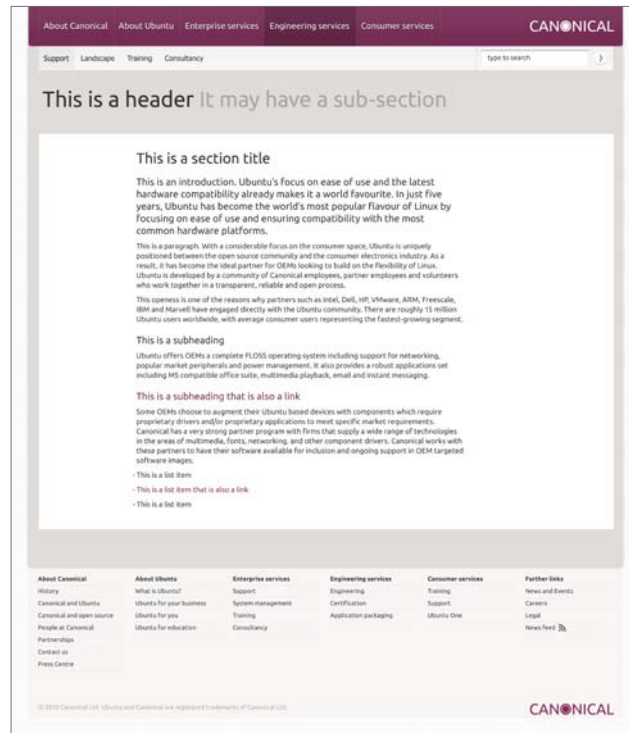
About Canonical About Ubuntu Enterprise services Engineering services Consumer services CANONICAL

Support Landscape Training Consultancy type to search

This is a header It may have a sub-section

This is a section title

This is an introduction. Ubuntu's focus on ease of use and the latest hardware compatibility already makes it a world favourite. In just five years, Ubuntu has become the world's most popular flavour of Linux by focusing on ease of use and ensuring compatibility with the most common hardware platforms.

This is a paragraph. With a considerable focus on the consumer space, Ubuntu is uniquely positioned between the open source community and the consumer electronics industry. As a result, it has become the ideal partner for OEMs looking to build on the flexibility of Linux. Ubuntu is developed by a community of Canonical employees, partner employees and volunteers who work together in a transparent, reliable and open process.

This openess is one of the reasons why partners such as Intel, Dell, HP, VMware, ARM, Freescale, IBM and Marvell have engaged directly with the Ubuntu community. There are roughly 15 million Ubuntu users worldwide, with average consumer users representing the fastest-growing segment.

This is a subheading

Ubuntu offers OEMs a complete FLOSS operating system including support for networking, popular market peripherals and power management. It also provides a robust applications set including MS compatible office suite, multimedia playback, email and instant messaging.

This is a subheading that is also a link

Some OEMs choose to augment their Ubuntu based devices with components which require proprietary drivers and/or proprietary applications to meet specific market requirements. Canonical has a very strong partner program with firms that supply a wide range of technologies in the areas of multimedia, fonts, networking, and other component drivers. Canonical works with these partners to have their software available for inclusion and ongoing support in OEM targeted software images.

- This is a list item
- This is a list item that is also a link
- This is a list item

About Canonical
History
Canonical and Ubuntu
Canonical and open source
People at Canonical
Partnerships
Contact us
Press Centre

About Ubuntu
What is Ubuntu?
Ubuntu for your business
Ubuntu for you
Ubuntu for education

Enterprise services
Support
System management
Training
Consultancy

Engineering services
Engineering
Certification
Application packaging

Consumer services
Training
Support
Ubuntu One

Further links
News and Events
Careers
Legal
News feed

© 2010 Canonical Ltd. Ubuntu and Canonical are registered trademarks of Canonical Ltd.

CANONICAL